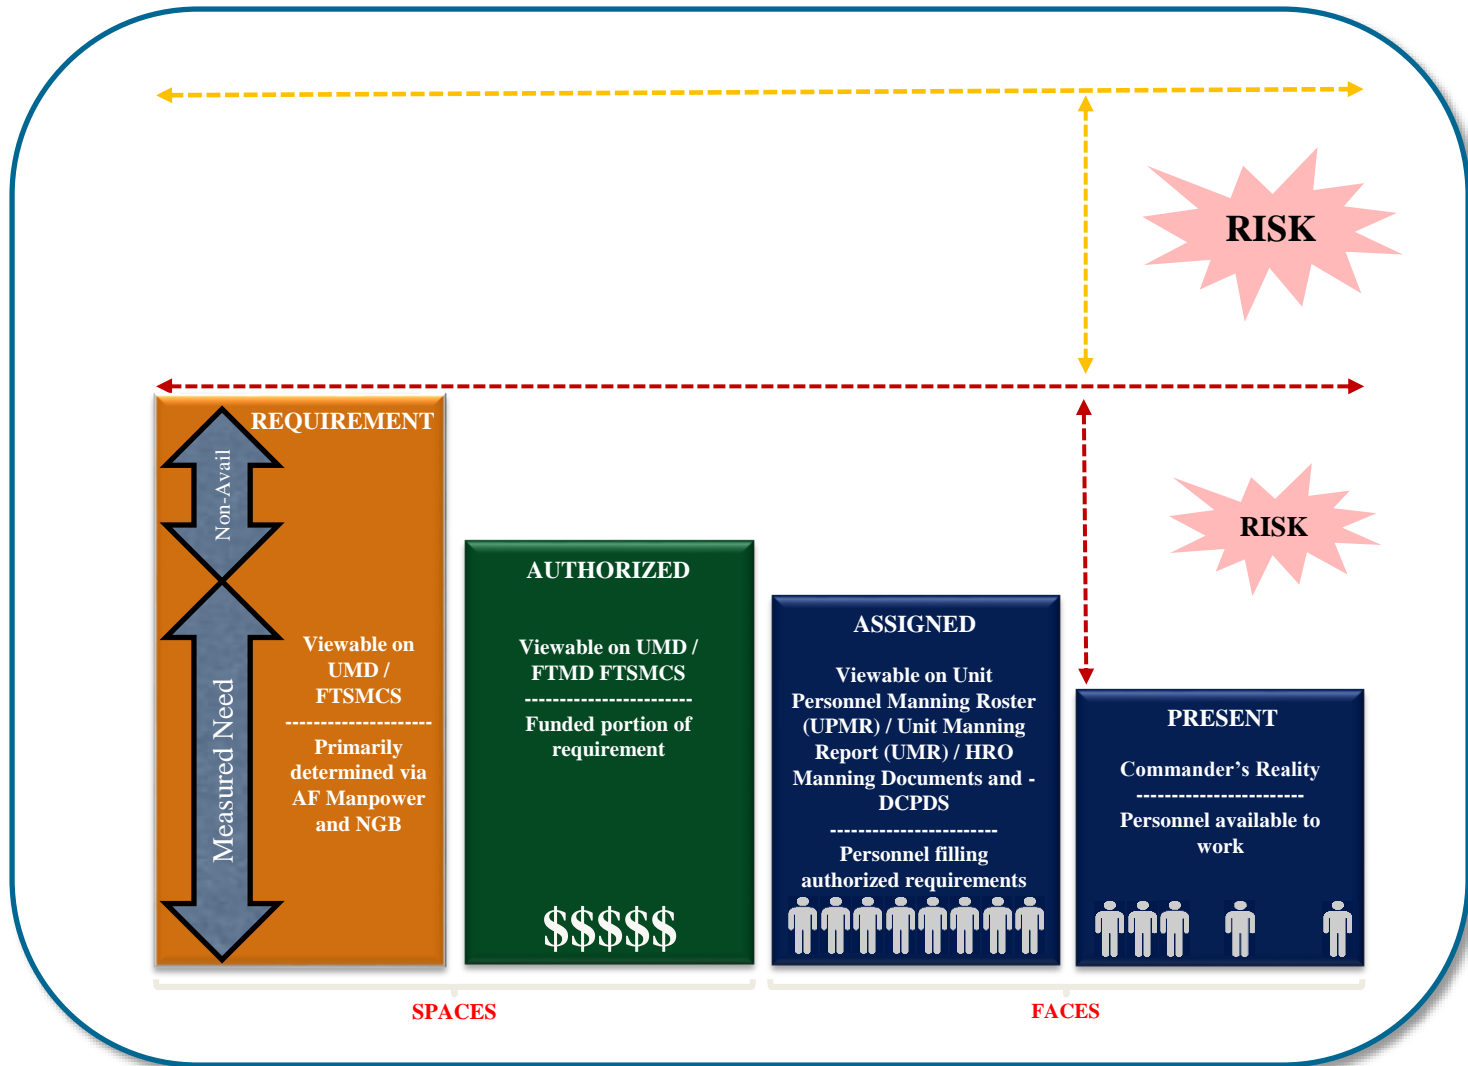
RISK

RISK

REQUIREMENT

Non-Avail

Measured Need

Viewable on UMD / FTSMCS

--------------------

Primarily determined via AF Manpower and NGB

AUTHORIZED

Viewable on UMD / FTMD FTSMCS

-----------------------

Funded portion of requirement

$$$$$

ASSIGNED

Viewable on Unit Personnel Manning Roster (UPMR) / Unit Manning Report (UMR) / HRO Manning Documents and - DCPDS

-----------------------

Personnel filling authorized requirements

PRESENT

Commander's Reality

-----------------------

Personnel available to work

SPACES

FACES